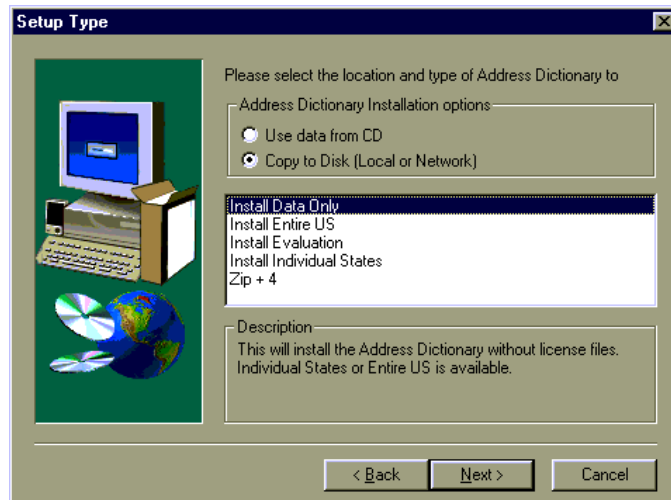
Setup Type

Please select the location and type of Address Dictionary to

Address Dictionary Installation options

Use data from CD

Copy to Disk (Local or Network)

Install Data Only
Install Entire US
Install Evaluation
Install Individual States
Zip + 4

Description

This will install the Address Dictionary without license files. Individual States or Entire US is available.

< Back

Next >

Cancel